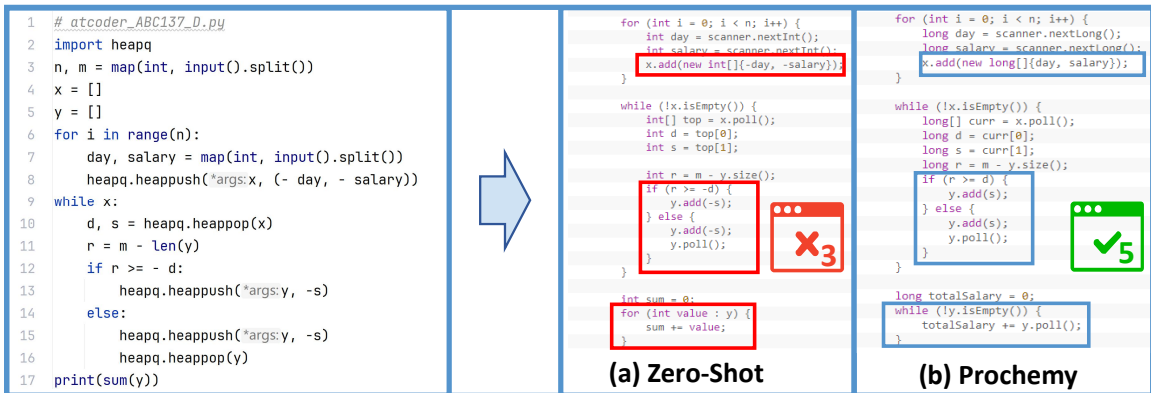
1 # atcoder_ABC137_D.py
2 import heapq
3 n, m = map(int, input().split())
4 x = []
5 y = []
6 for i in range(n):
7     day, salary = map(int, input().split())
8     heapq.heappush(*args: x, (- day, - salary))
9 while x:
10     d, s = heapq.heappop(x)
11     r = m - len(y)
12     if r >= - d:
13         heapq.heappush(*args: y, -s)
14     else:
15         heapq.heappush(*args: y, -s)
16         heapq.heappop(y)
17 print(sum(y))

for (int i = 0; i < n; i++) {
    int day = scanner.nextInt();
    int salary = scanner.nextInt();
    x.add(new int[]{-day, -salary});
}

while (!x.isEmpty()) {
    int[] top = x.poll();
    int d = top[0];
    int s = top[1];

    int r = m - y.size();
    if (r >= -d) {
        y.add(-s);
    } else {
        y.add(-s);
        y.poll();
    }
}

int sum = 0;
for (int value : y) {
    sum += value;
}

$\times_3$

(a) Zero-Shot

for (int i = 0; i < n; i++) {
    long day = scanner.nextLong();
    long salary = scanner.nextLong();
    x.add(new long[]{day, salary});
}

while (!x.isEmpty()) {
    long[] curr = x.poll();
    long d = curr[0];
    long s = curr[1];
    long r = m - y.size();
    if (r >= d) {
        y.add(s);
    } else {
        y.add(s);
        y.poll();
    }
}

long totalSalary = 0;
while (!y.isEmpty()) {
    totalSalary += y.poll();
}

✓5

(b) Prochemy